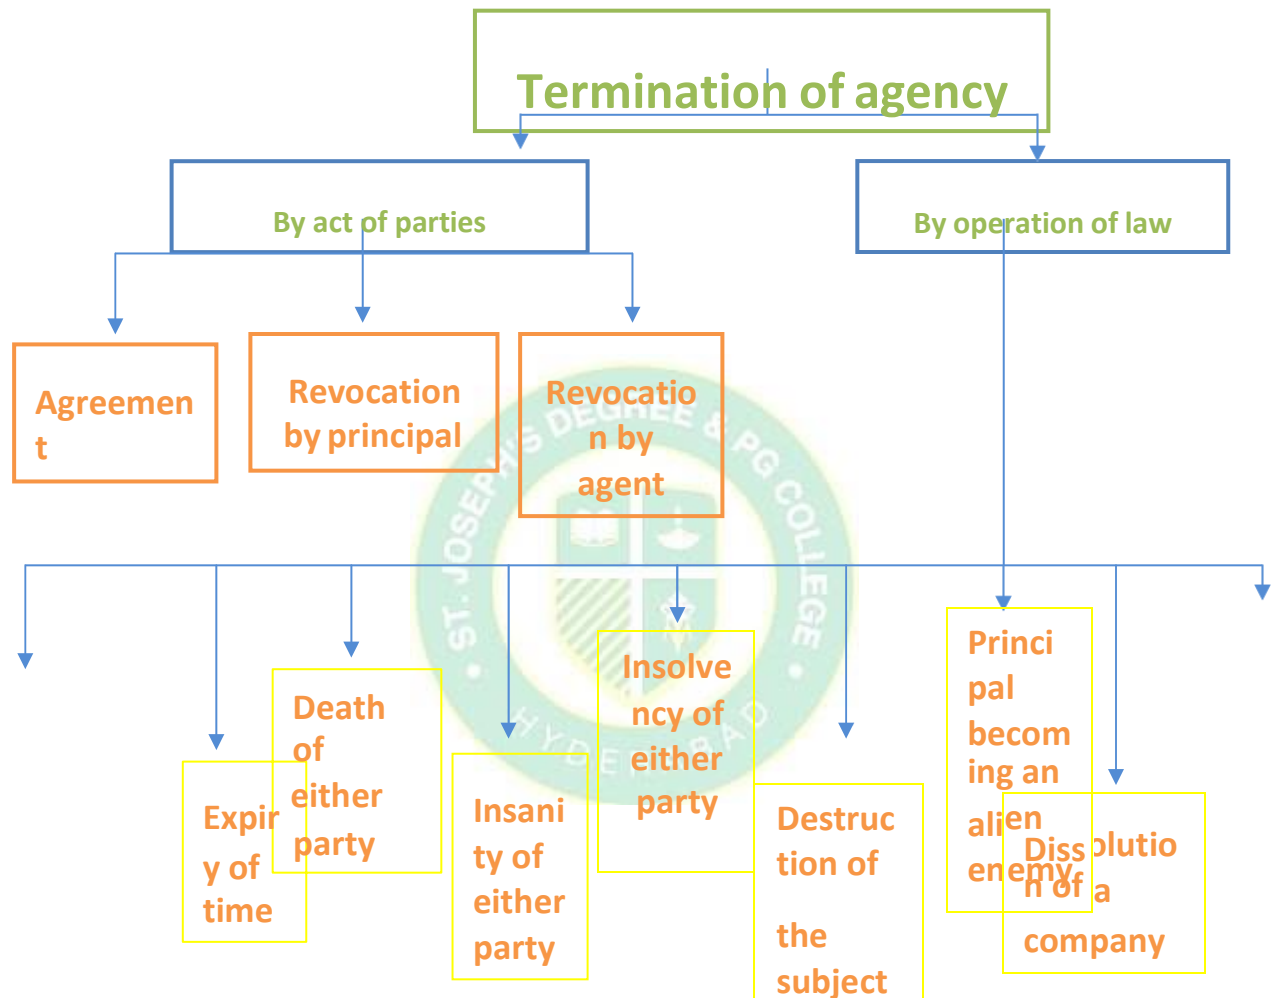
Termination of agency

By act of parties

By operation of law

Agreement

Revocation by principal

Revocation by agent

Expiry of time

Death of either party

Insanity of either party

Insolvency of either party

Destruction of the subject

Principal becoming an alien enemy

Dissolution of a company

ST. JOSEPH'S DEGREE & PG COLLEGE HYDERABAD